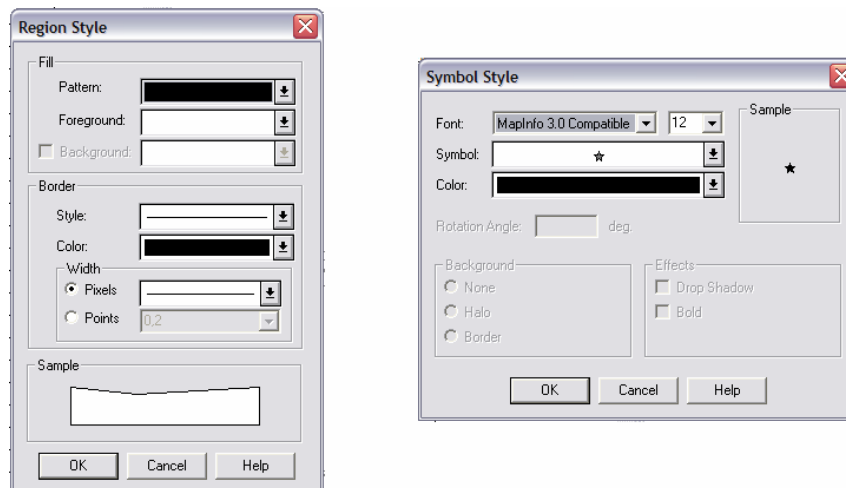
Region Style

Fill
Pattern:
Foreground:
Background:

Border
Style:
Color:
Width
Pixels
Points 0,2

Sample

OK Cancel Help

Symbol Style

Font: MapInfo 3.0 Compatible 12
Symbol: ★
Color:

Sample
★

Rotation Angle: deg.

Background
None
Halo
Border

Effects
Drop Shadow
Bold

OK Cancel Help